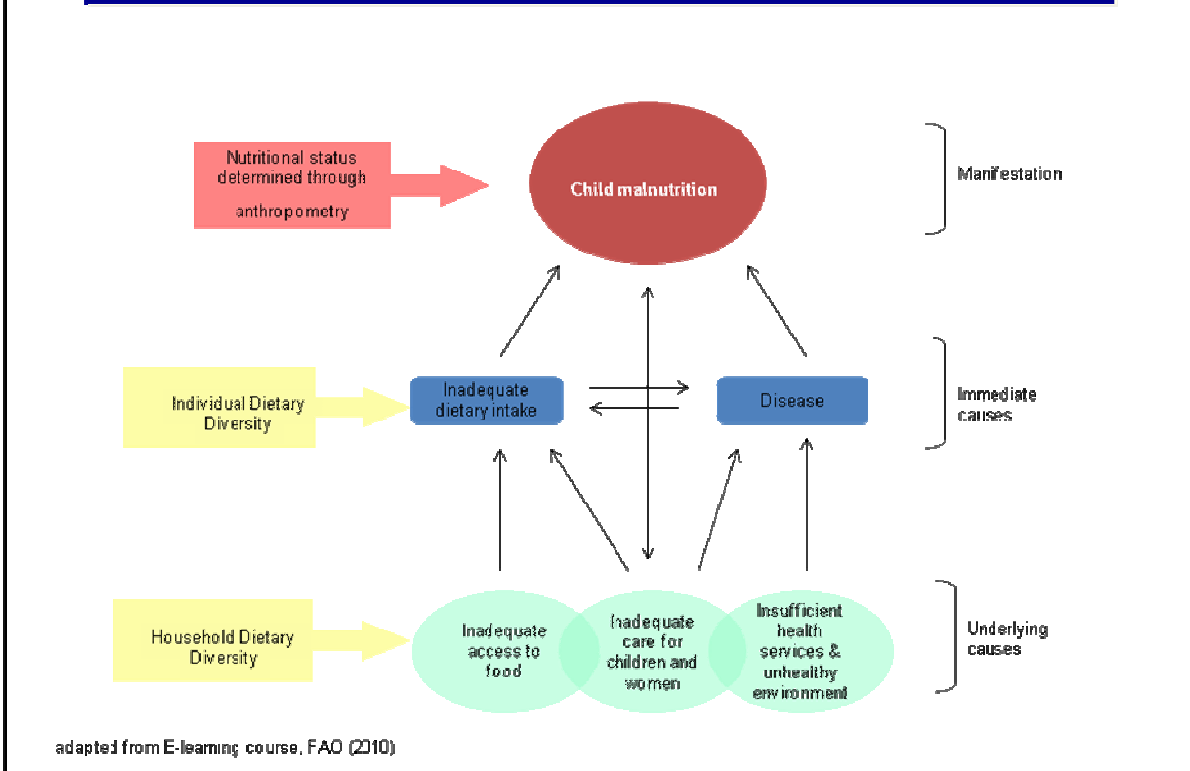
Nutritional status determined through anthropometry

Child malnutrition

Manifestation

Individual Dietary Diversity

Inadequate dietary intake

Disease

Immediate causes

Household Dietary Diversity

Inadequate access to food

Inadequate care for children and women

Insufficient health services & unhealthy environment

Underlying causes

adapted from E-learning course, FAO (2010)